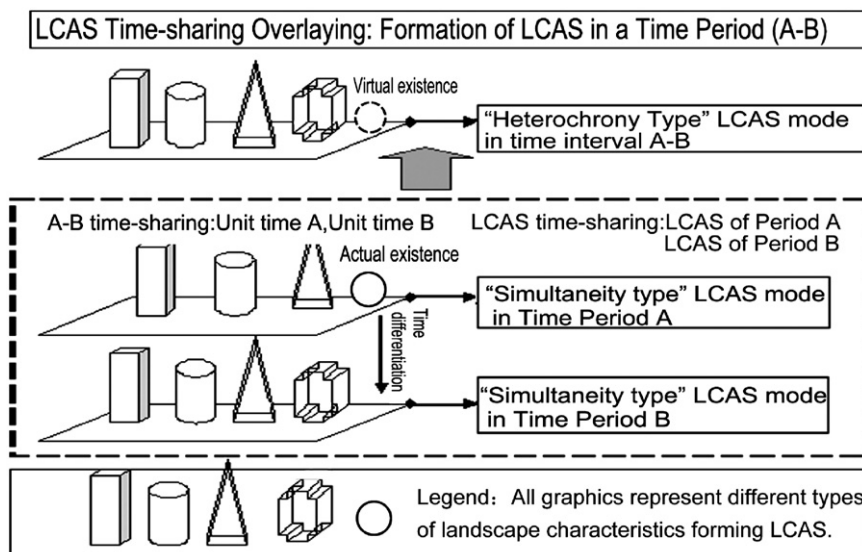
LCAS Time-sharing Overlaying: Formation of LCAS in a Time Period (A-B)

Virtual existence

"Heterochrony Type" LCAS mode in time interval A-B

A-B time-sharing:Unit time A,Unit time B

LCAS time-sharing:LCAS of Period A
LCAS of Period B

Actual existence

"Simultaneity type" LCAS mode in Time Period A

Time differentiation

"Simultaneity type" LCAS mode in Time Period B

Legend：All graphics represent different types of landscape characteristics forming LCAS.